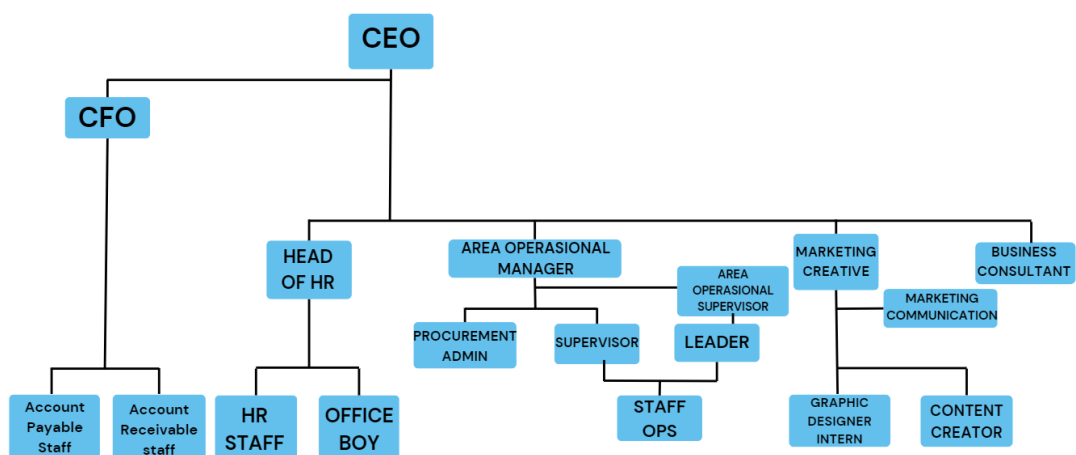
CEO

CFO

HEAD OF HR

AREA OPERASIONAL MANAGER

AREA OPERASIONAL SUPERVISOR

MARKETING CREATIVE

BUSINESS CONSULTANT

MARKETING COMMUNICATION

PROCUREMENT ADMIN

SUPERVISOR

LEADER

Account Payable Staff

Account Receivable staff

HR STAFF

OFFICE BOY

STAFF OPS

GRAPHIC DESIGNER INTERN

CONTENT CREATOR